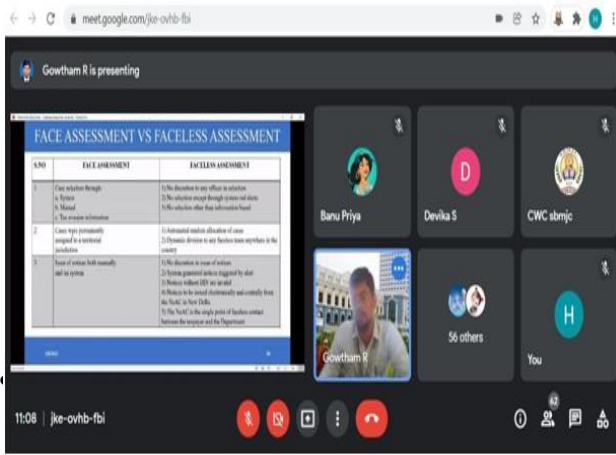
meet.google.com/jke-ovhb-fbi

Gowtham R is presenting

FACE ASSESSMENT VS FACELESS ASSESSMENT

| S.NO | FACE ASSESSMENT | FACELESS ASSESSMENT |
|---|---|---|
| 1 | Case selection through: a. System b. Manual c. Tax evasion information | 1) No discretion to any officer in selection 2) No selection except through system red alerts 3) No selection other than information based |
| 2 | Cases were permanently assigned to a territorial jurisdiction | 1) Automated random allocation of cases 2) Dynamic division to any faceless team anywhere in the country |
| 3 | Issue of notices both manually and on system | 1) No discretion to issue of notices 2) System generated notices triggered by alert 3) Notices without DIN are invalid 4) Notices to be issued electronically and centrally from the 'NeAC' in New Delhi 5) The 'NeAC' is the single point of faceless contact between the taxpayer and the Department |

Banu Priya

D
Devika S

CWC sbmjc

Gowtham R

56 others

H
You

11:08 | jke-ovhb-fbi

62